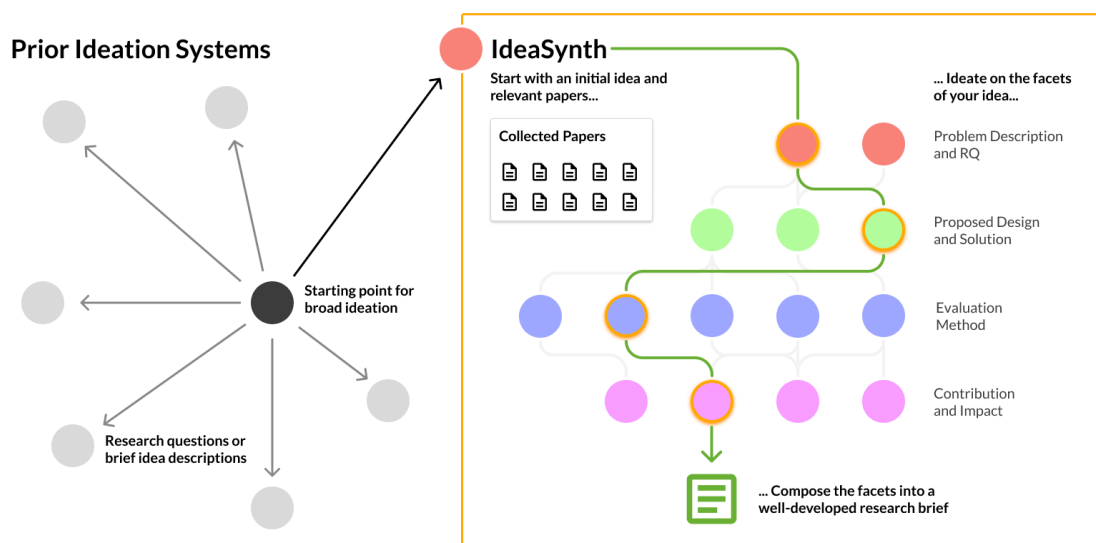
Prior Ideation Systems

Starting point for broad ideation

Research questions or brief idea descriptions

IdeaSynth

Start with an initial idea and relevant papers...

Collected Papers

... Ideate on the facets of your idea...

Problem Description and RQ

Proposed Design and Solution

Evaluation Method

Contribution and Impact

... Compose the facets into a well-developed research brief